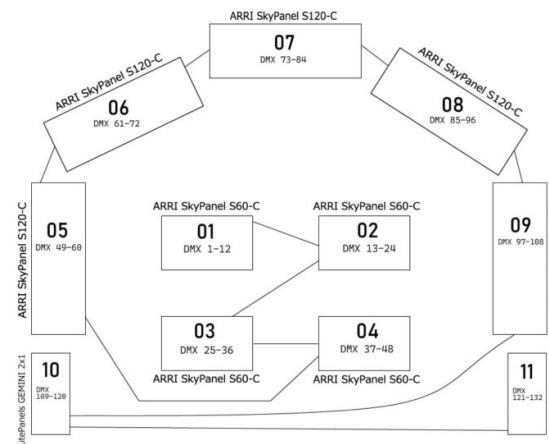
ARRI SkyPanel S120-C
07
DMX 73-84

ARRI SkyPanel S120-C
06
DMX 61-72

ARRI SkyPanel S120-C
08
DMX 85-96

ARRI SkyPanel S120-C
05
DMX 49-60

ARRI SkyPanel S60-C
01
DMX 1-12

ARRI SkyPanel S60-C
02
DMX 13-24

09
DMX 97-108

03
DMX 25-36
ARRI SkyPanel S60-C

04
DMX 37-48
ARRI SkyPanel S60-C

itePanels GEMINI 2x1
10
DMX 109-120

11
DMX 121-132